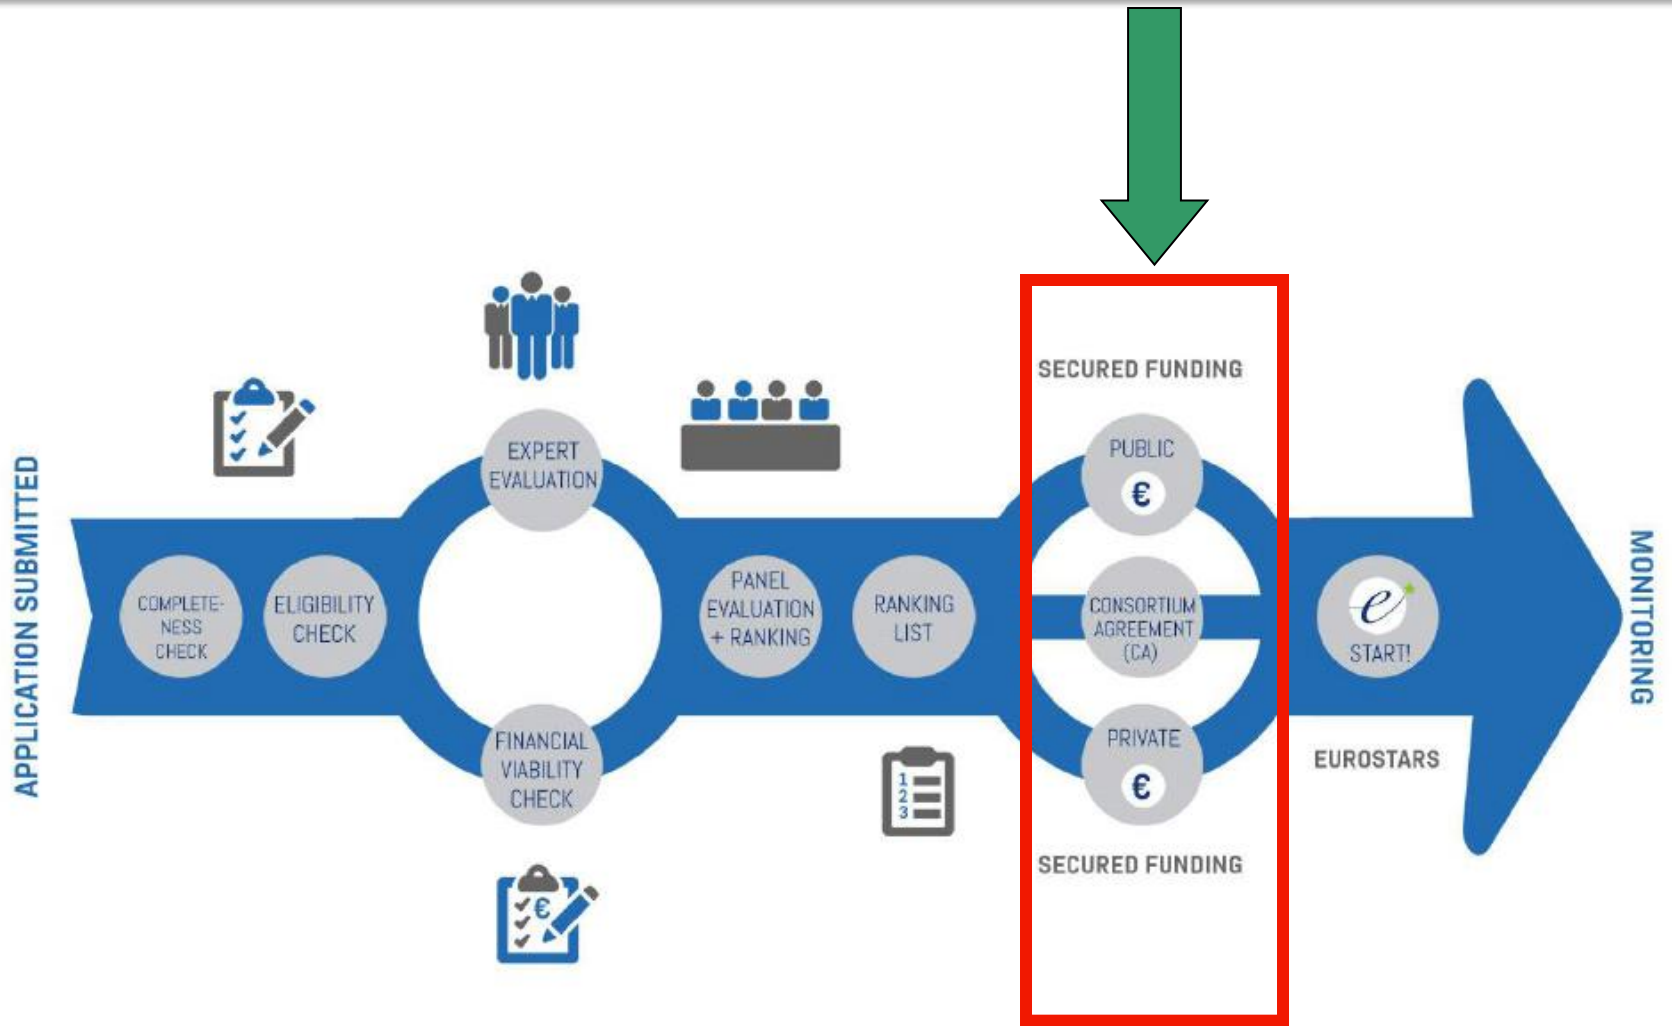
APPLICATION SUBMITTED

COMPLETENESS CHECK

ELIGIBILITY CHECK

EXPERT EVALUATION

FINANCIAL VIABILITY CHECK

€

PANEL EVALUATION + RANKING

RANKING LIST

1
2
3

SECURED FUNDING

PUBLIC
€

CONSORTIUM AGREEMENT (CA)

PRIVATE
€

SECURED FUNDING

e

START!

EUROSTARS

MONITORING